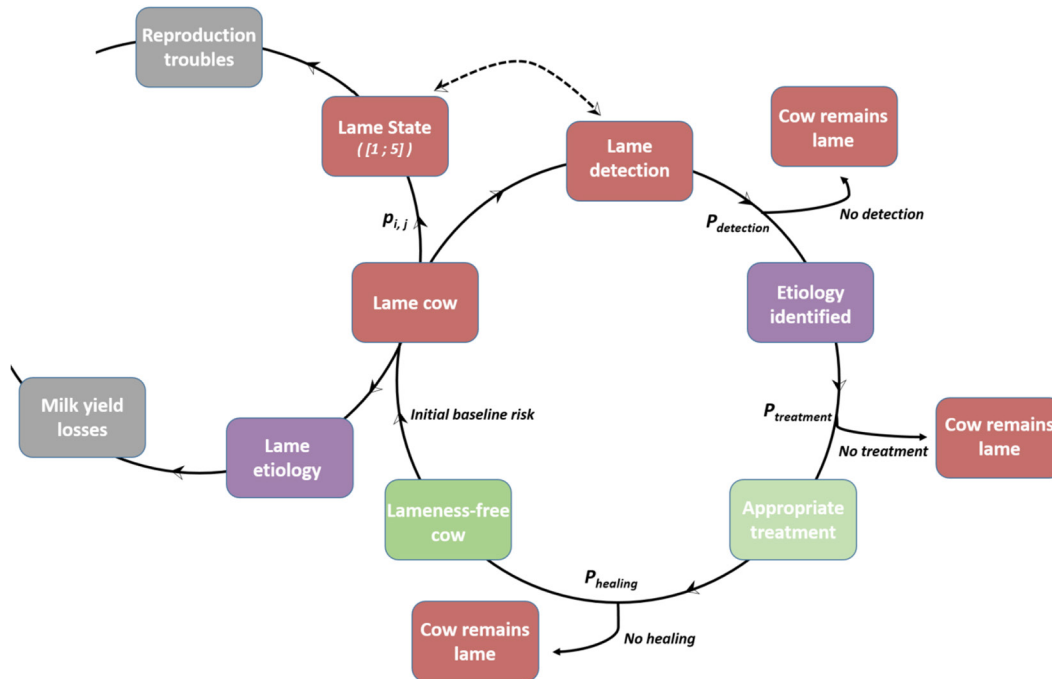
Reproduction troubles

Lame State
( [1 ; 5] )

Lame detection

Cow remains lame

No detection

$P_{detection}$

$p_{i,j}$

Lame cow

Etiology identified

Milk yield losses

Initial baseline risk

$P_{treatment}$

Cow remains lame

No treatment

Lame etiology

Lameness-free cow

Appropriate treatment

$P_{healing}$

Cow remains lame

No healing